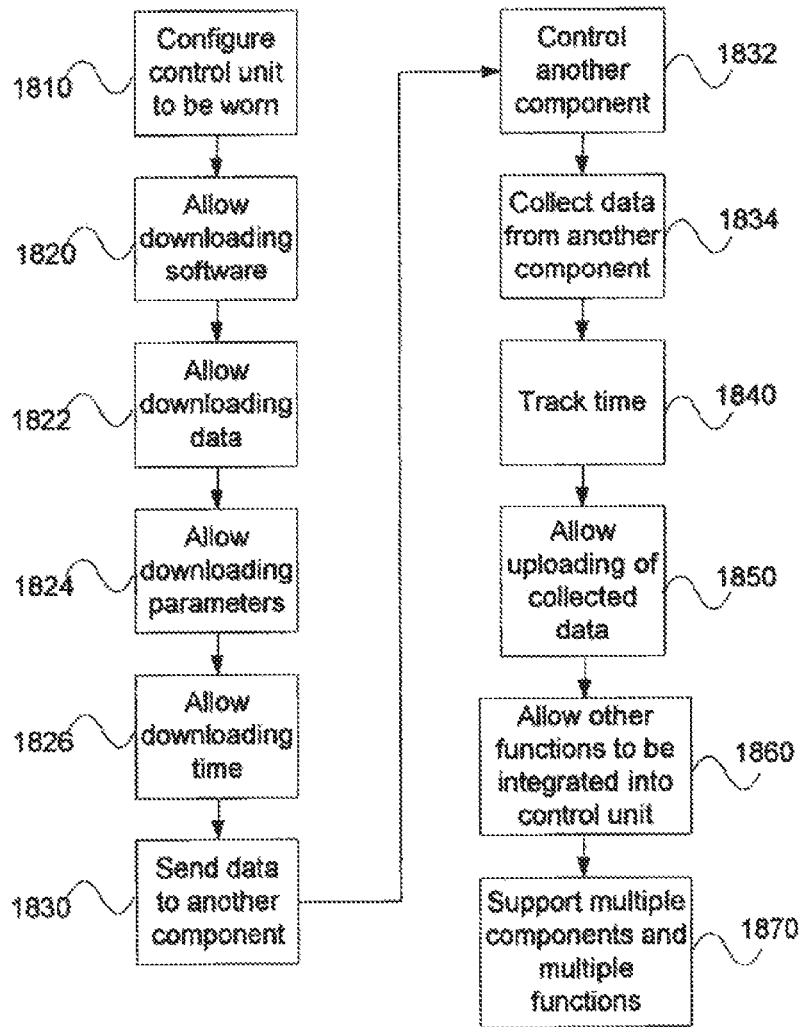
1810 Configure control unit to be worn

1820 Allow downloading software

1822 Allow downloading data

1824 Allow downloading parameters

1826 Allow downloading time

1830 Send data to another component

Control another component 1832

Collect data from another component 1834

Track time 1840

Allow uploading of collected data 1850

Allow other functions to be integrated into control unit 1860

Support multiple components and multiple functions 1870